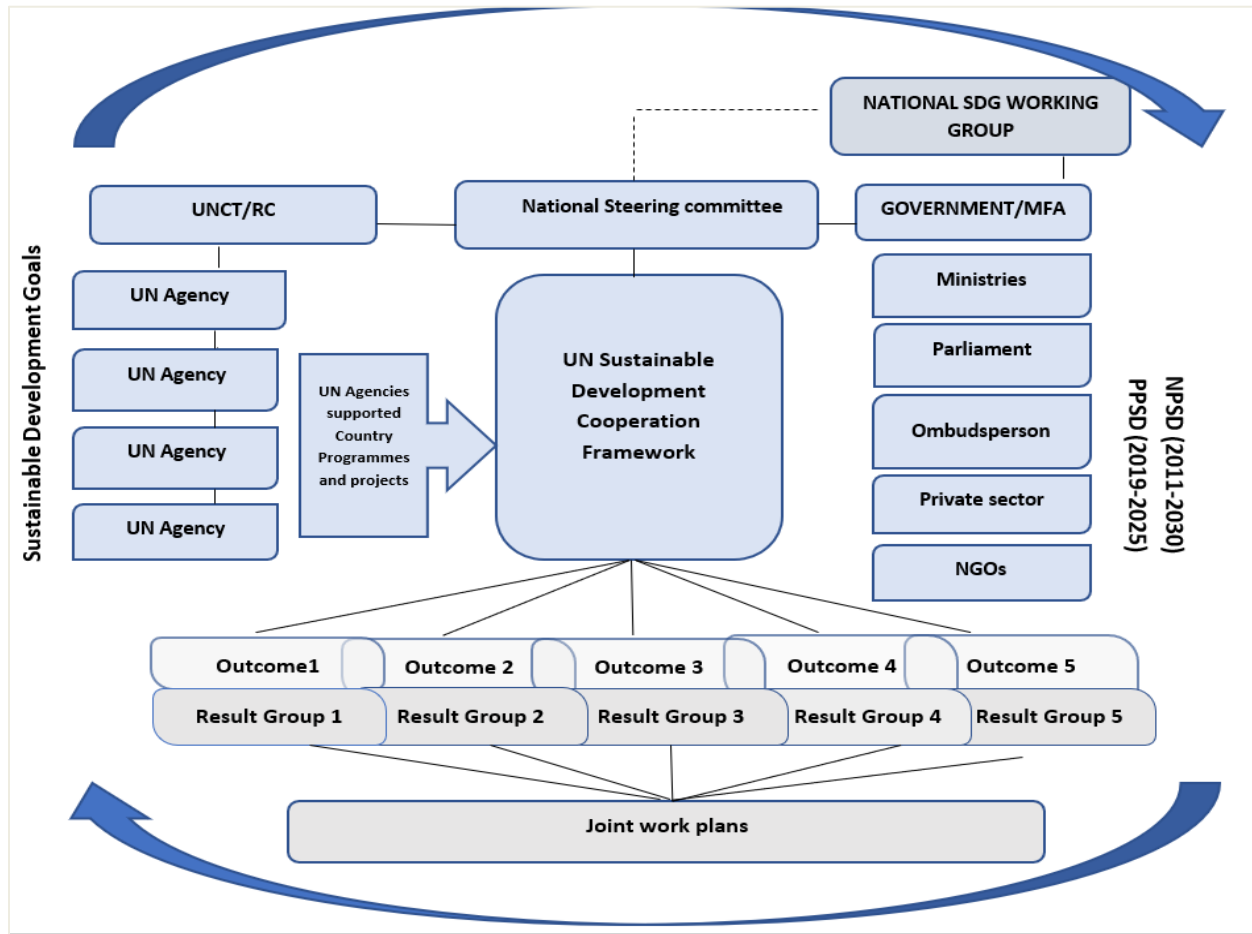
NATIONAL SDG WORKING GROUP

UNCT/RC

National Steering committee

GOVERNMENT/MFA

Sustainable Development Goals

UN Agency

UN Agency

UN Agency

UN Agency

UN Agencies supported Country Programmes and projects

UN Sustainable Development Cooperation Framework

Ministries

Parliament

Ombudsperson

Private sector

NGOs

NPSD (2011-2030)
PPSD (2019-2025)

Outcome1

Outcome 2

Outcome 3

Outcome 4

Outcome 5

Result Group 1

Result Group 2

Result Group 3

Result Group 4

Result Group 5

Joint work plans